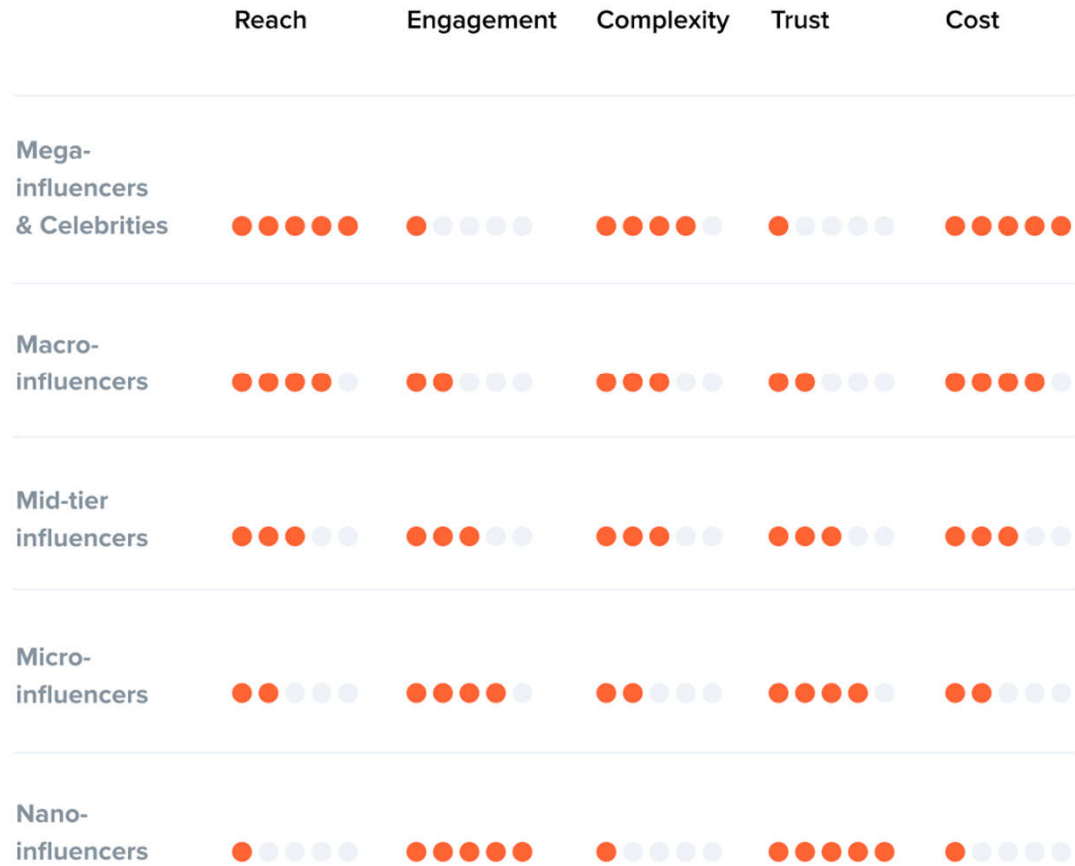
|  | Reach | Engagement | Complexity | Trust | Cost |
|---|---|---|---|---|---|
| Mega-influencers & Celebrities | ●●●●● | ●○○○○ | ●●●●○ | ●○○○○ | ●●●●● |
| Macro-influencers | ●●●●○ | ●●○○○ | ●●●○○ | ●●○○○ | ●●●●○ |
| Mid-tier influencers | ●●●○○ | ●●●○○ | ●●●○○ | ●●●○○ | ●●●○○ |
| Micro-influencers | ●●○○○ | ●●●●○ | ●●○○○ | ●●●●○ | ●●○○○ |
| Nano-influencers | ●○○○○ | ●●●●● | ●○○○○ | ●●●●● | ●○○○○ |